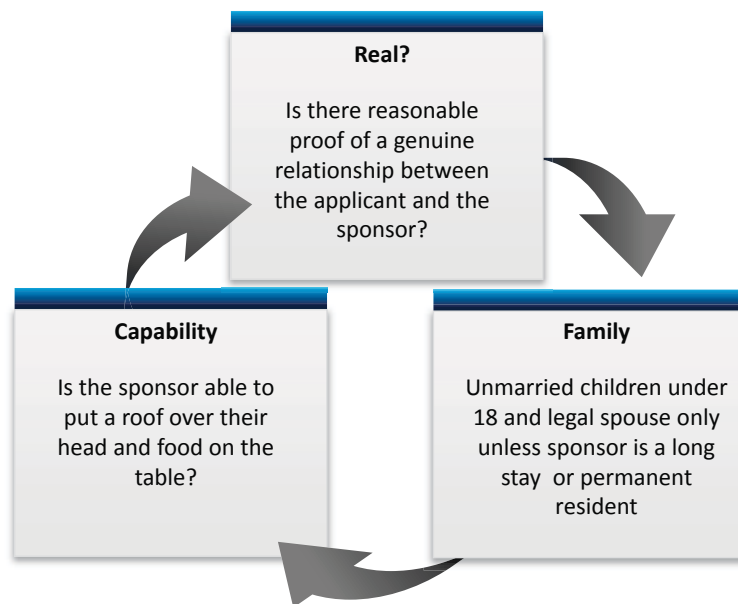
Real?

Is there reasonable proof of a genuine relationship between the applicant and the sponsor?

Capability

Is the sponsor able to put a roof over their head and food on the table?

Family

Unmarried children under 18 and legal spouse only unless sponsor is a long stay or permanent resident